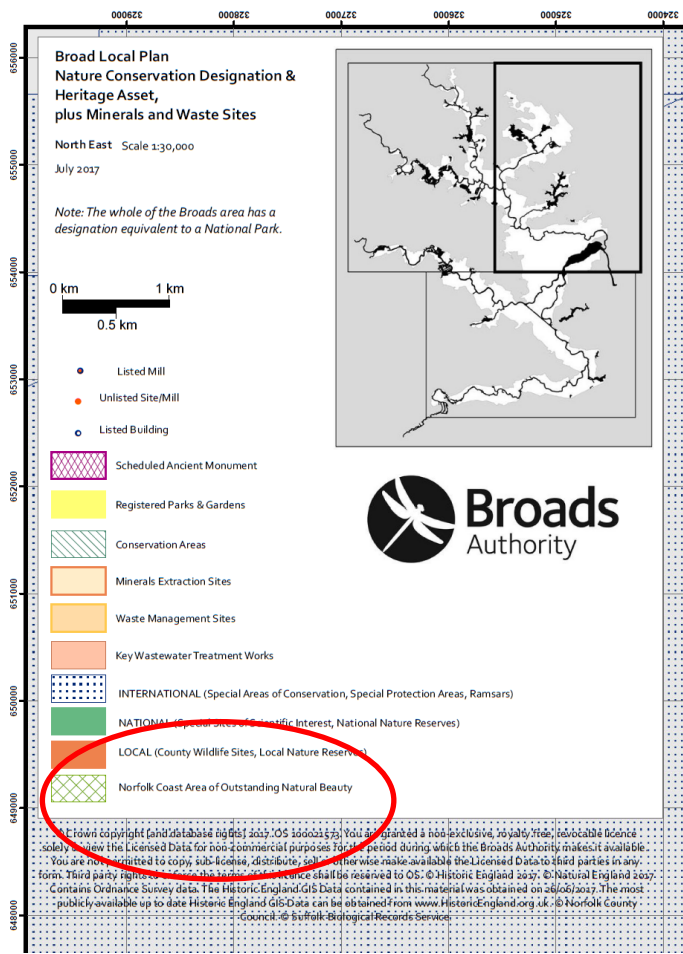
329000
328000
327000
326000
325000
324000

656000
655000
654000
653000
652000
651000
650000
649000
648000

Broad Local Plan
Nature Conservation Designation & Heritage Asset,
plus Minerals and Waste Sites

North East Scale 1:30,000

July 2017

Note: The whole of the Broads area has a designation equivalent to a National Park.

0 km 1 km
0.5 km

Listed Mill

Unlisted Site/Mill

Listed Building

Scheduled Ancient Monument

Registered Parks & Gardens

Conservation Areas

Minerals Extraction Sites

Waste Management Sites

Key Wastewater Treatment Works

INTERNATIONAL (Special Areas of Conservation, Special Protection Areas, Ramsars)

NATIONAL (Special Sites of Scientific Interest, National Nature Reserves)

LOCAL (County Wildlife Sites, Local Nature Reserves)

Norfolk Coast Area of Outstanding Natural Beauty

Broads Authority

© Crown copyright [and database rights] 2017. OS 100021573. You are granted a non-exclusive, royalty free, revocable licence solely to view the Licensed Data for non-commercial purposes for the period during which the Broads Authority makes it available. You are not permitted to copy, sub-license, distribute, sell or otherwise make available the Licensed Data to third parties in any form. Third party rights to enforce the terms of this licence shall be reserved to OS. © Historic England 2017. © Natural England 2017. Contains Ordnance Survey data. The Historic England GIS Data contained in this material was obtained on 26/06/2017. The most publicly available up to date Historic England GIS Data can be obtained from www.HistoricEngland.org.uk. © Norfolk County Council. © Suffolk Biological Records Service